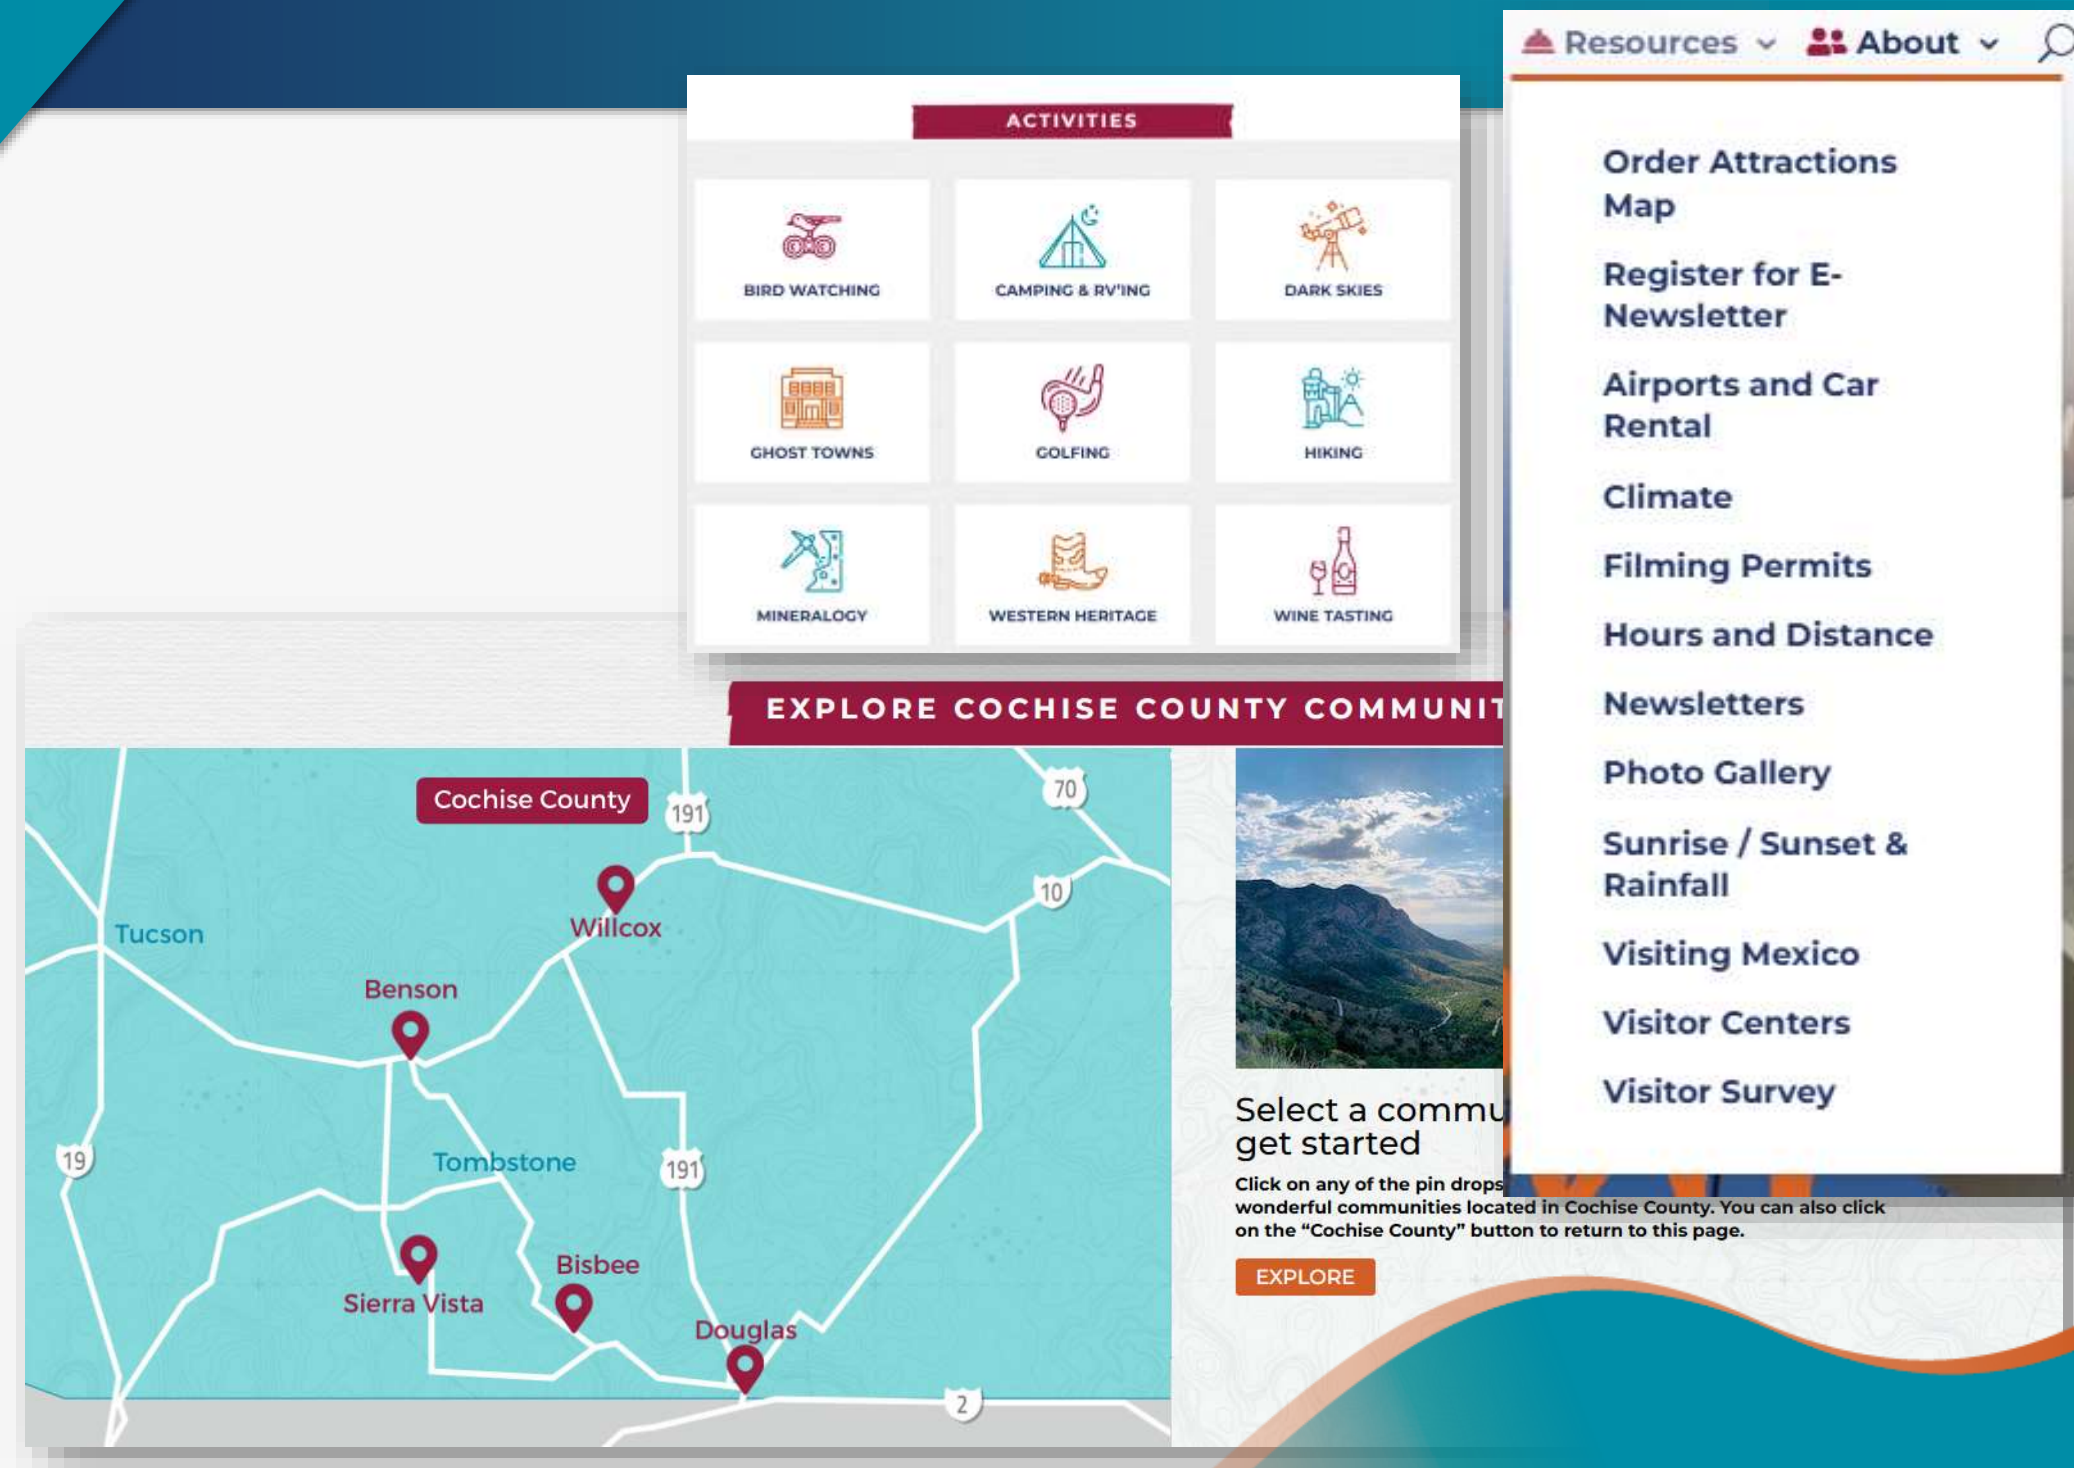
Resources About

ACTIVITIES

BIRD WATCHING
CAMPING & RV'ING
DARK SKIES
GHOST TOWNS
GOLFING
HIKING
MINERALOGY
WESTERN HERITAGE
WINE TASTING

Order Attractions Map
Register for E-Newsletter
Airports and Car Rental
Climate
Filming Permits
Hours and Distance
Newsletters
Photo Gallery
Sunrise / Sunset & Rainfall
Visiting Mexico
Visitor Centers
Visitor Survey

EXPLORE COCHISE COUNTY COMMUNIT

Cochise County
191
70
10
Willcox
Tucson
Benson
Tombstone
191
19
Sierra Vista
Bisbee
Douglas
2

Select a commu get started

Click on any of the pin drops wonderful communities located in Cochise County. You can also click on the "Cochise County" button to return to this page.

EXPLORE